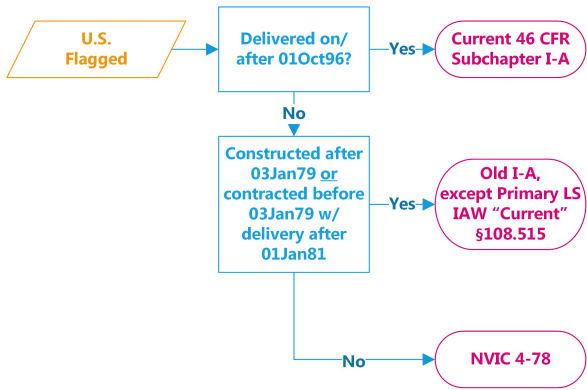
U.S. Flagged

Delivered on/ after 01Oct96?

Yes

Current 46 CFR Subchapter I-A

No

Constructed after 03Jan79 or contracted before 03Jan79 w/ delivery after 01Jan81

Yes

Old I-A, except Primary LS IAW “Current” §108.515

No

NVIC 4-78